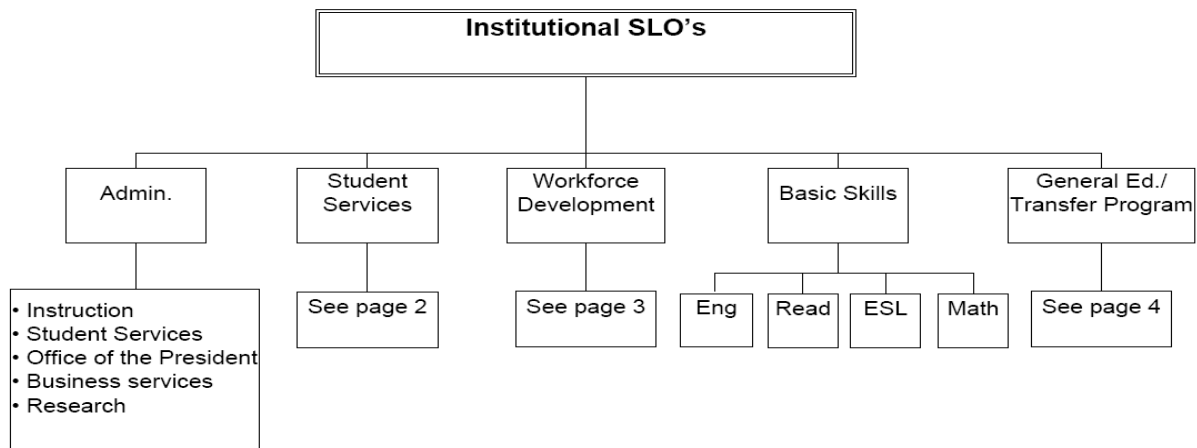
Institutional SLO's

Admin.

• Instruction
• Student Services
• Office of the President
• Business services
• Research

Student Services

See page 2

Workforce Development

See page 3

Basic Skills

Eng

Read

ESL

Math

General Ed./ Transfer Program

See page 4